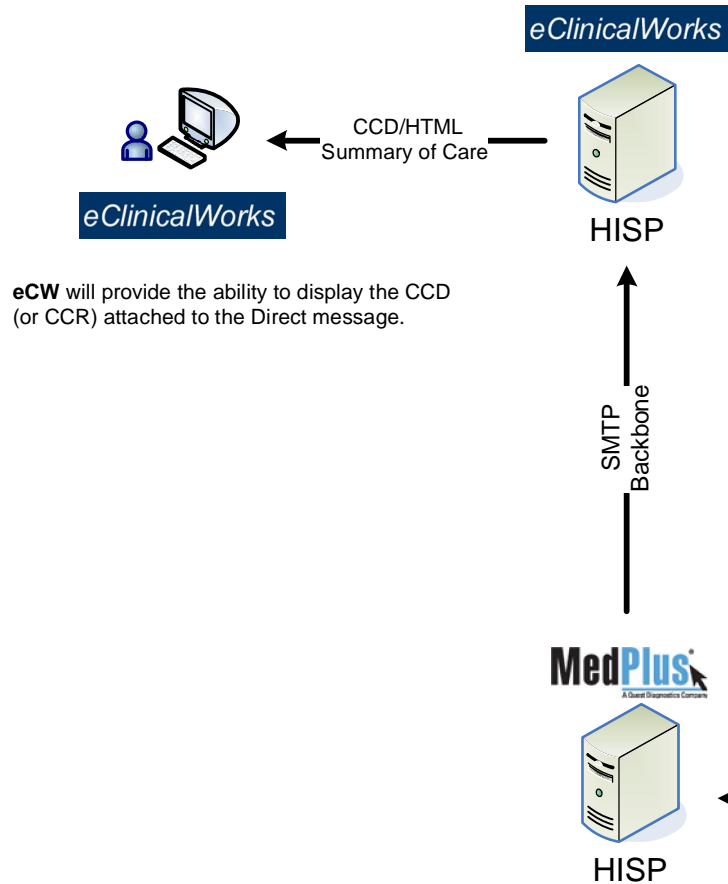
eClinicalWorks

CCD/HTML
Summary of Care

eClinicalWorks

HISP

**eCW** will provide the ability to display the CCD (or CCR) attached to the Direct message.

SMTP
Backbone

MedPlus
A Quest Diagnostics Company

HISP